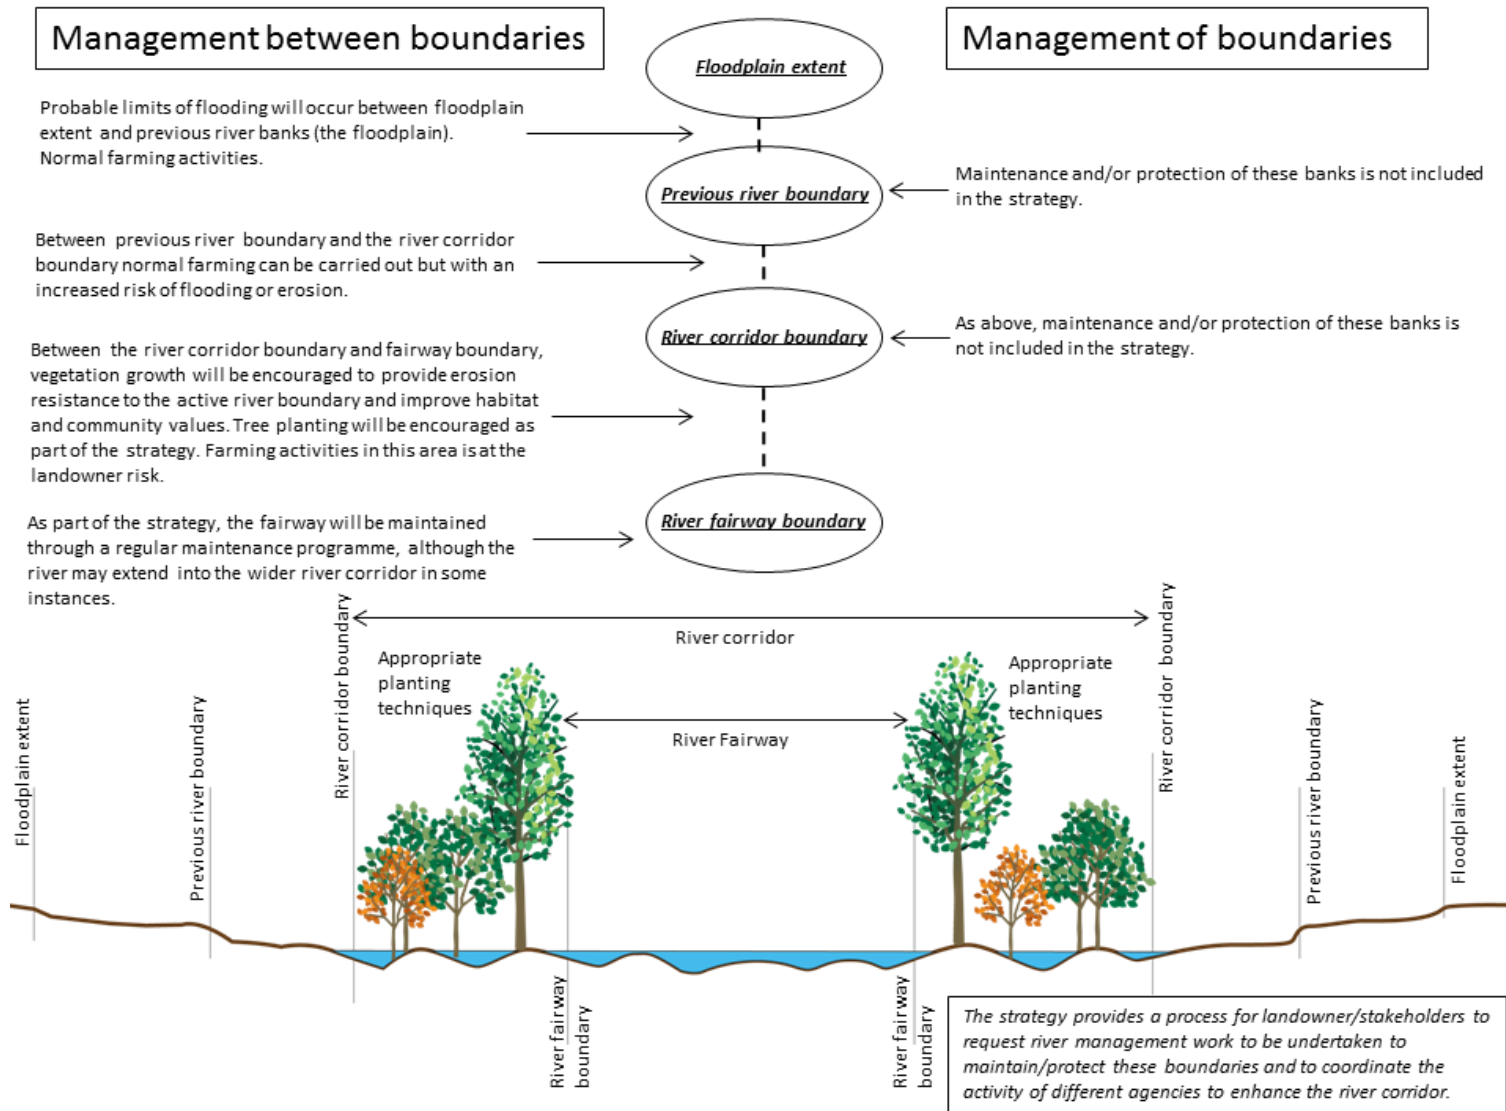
Management between boundaries

Floodplain extent

Management of boundaries

Probable limits of flooding will occur between floodplain extent and previous river banks (the floodplain). Normal farming activities.

Previous river boundary

Maintenance and/or protection of these banks is not included in the strategy.

Between previous river boundary and the river corridor boundary normal farming can be carried out but with an increased risk of flooding or erosion.

River corridor boundary

As above, maintenance and/or protection of these banks is not included in the strategy.

Between the river corridor boundary and fairway boundary, vegetation growth will be encouraged to provide erosion resistance to the active river boundary and improve habitat and community values. Tree planting will be encouraged as part of the strategy. Farming activities in this area is at the landowner risk.

River fairway boundary

As part of the strategy, the fairway will be maintained through a regular maintenance programme, although the river may extend into the wider river corridor in some instances.

River corridor boundary

River corridor

River corridor boundary

Appropriate planting techniques

Appropriate planting techniques

River Fairway

Floodplain extent

Previous river boundary

Previous river boundary

Floodplain extent

River fairway boundary

River fairway boundary

The strategy provides a process for landowner/stakeholders to request river management work to be undertaken to maintain/protect these boundaries and to coordinate the activity of different agencies to enhance the river corridor.